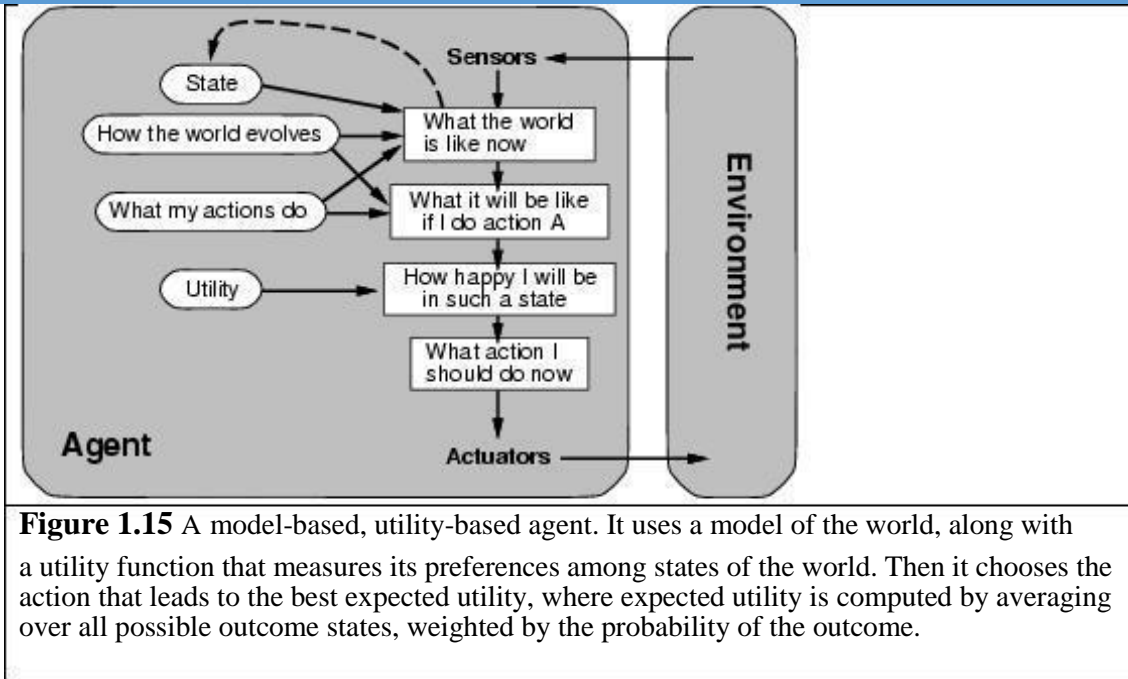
Sensors

State

How the world evolves

What my actions do

Utility

What the world is like now

What it will be like if I do action A

How happy I will be in such a state

What action I should do now

Environment

Agent

Actuators

**Figure 1.15** A model-based, utility-based agent. It uses a model of the world, along with a utility function that measures its preferences among states of the world. Then it chooses the action that leads to the best expected utility, where expected utility is computed by averaging over all possible outcome states, weighted by the probability of the outcome.